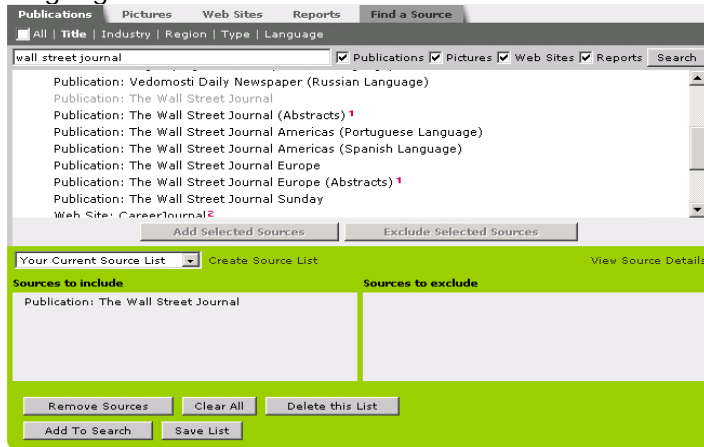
Publications | Pictures | Web Sites | Reports | Find a Source

All | Title | Industry | Region | Type | Language

wall street journal

Publications Pictures Web Sites Reports Search

Publication: Vedomosti Daily Newspaper (Russian Language)
Publication: The Wall Street Journal
Publication: The Wall Street Journal (Abstracts) 1
Publication: The Wall Street Journal Americas (Portuguese Language)
Publication: The Wall Street Journal Americas (Spanish Language)
Publication: The Wall Street Journal Europe
Publication: The Wall Street Journal Europe (Abstracts) 1
Publication: The Wall Street Journal Sunday
Web Site: CareerJournal 2

Add Selected Sources | Exclude Selected Sources

Your Current Source List | Create Source List | View Source Details

Sources to include
Publication: The Wall Street Journal

Sources to exclude

Remove Sources | Clear All | Delete this List
Add To Search | Save List